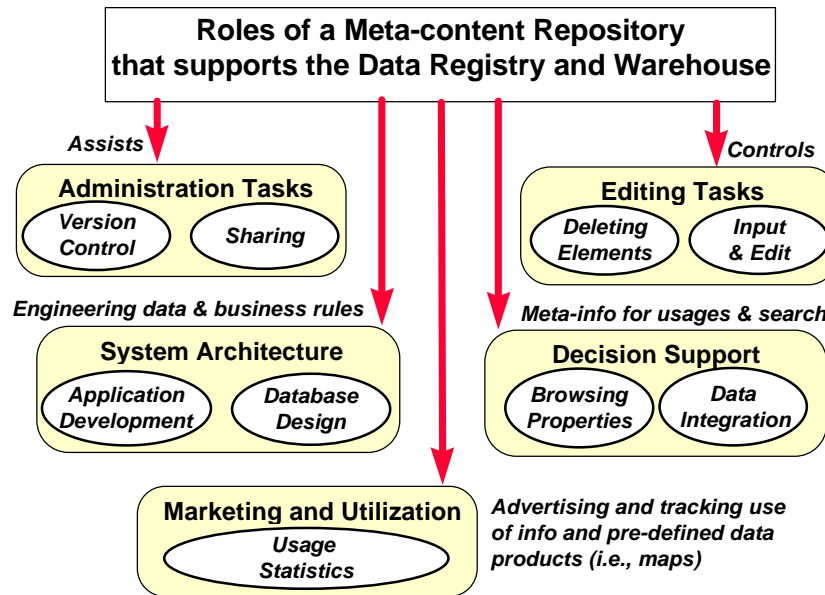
Roles of a Meta-content Repository that supports the Data Registry and Warehouse

Assists

Administration Tasks

Version Control

Sharing

Controls

Editing Tasks

Deleting Elements

Input & Edit

Engineering data & business rules

System Architecture

Application Development

Database Design

Meta-info for usages & search

Decision Support

Browsing Properties

Data Integration

Marketing and Utilization

Usage Statistics

Advertising and tracking use of info and pre-defined data products (i.e., maps)